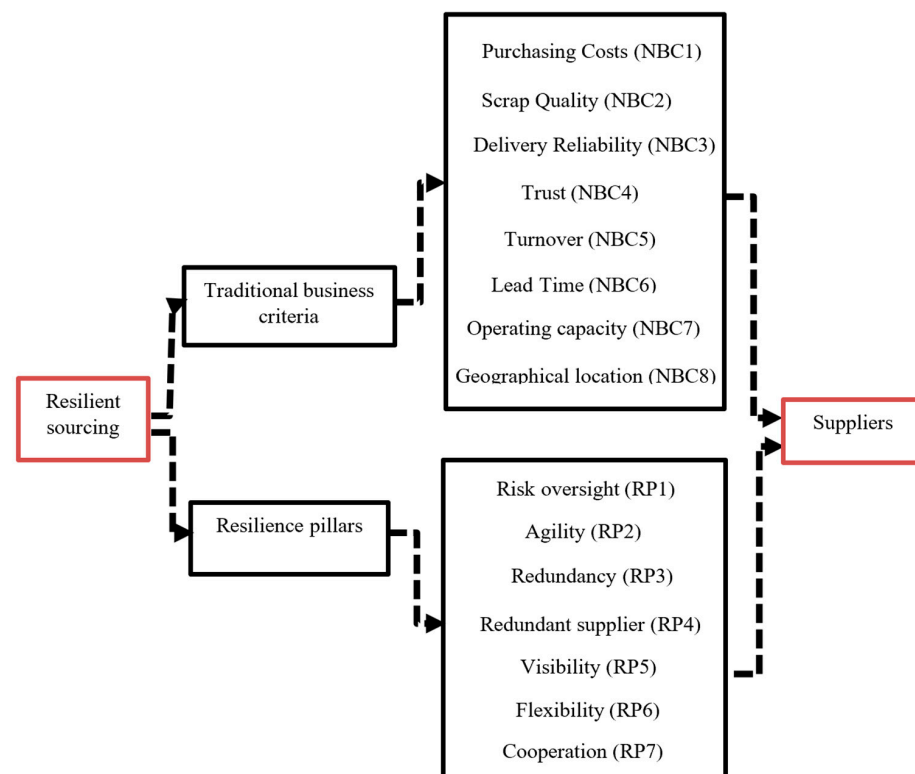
Resilient sourcing

Traditional business criteria

Purchasing Costs (NBC1)
Scrap Quality (NBC2)
Delivery Reliability (NBC3)
Trust (NBC4)
Turnover (NBC5)
Lead Time (NBC6)
Operating capacity (NBC7)
Geographical location (NBC8)

Resilience pillars

Risk oversight (RP1)
Agility (RP2)
Redundancy (RP3)
Redundant supplier (RP4)
Visibility (RP5)
Flexibility (RP6)
Cooperation (RP7)

Suppliers